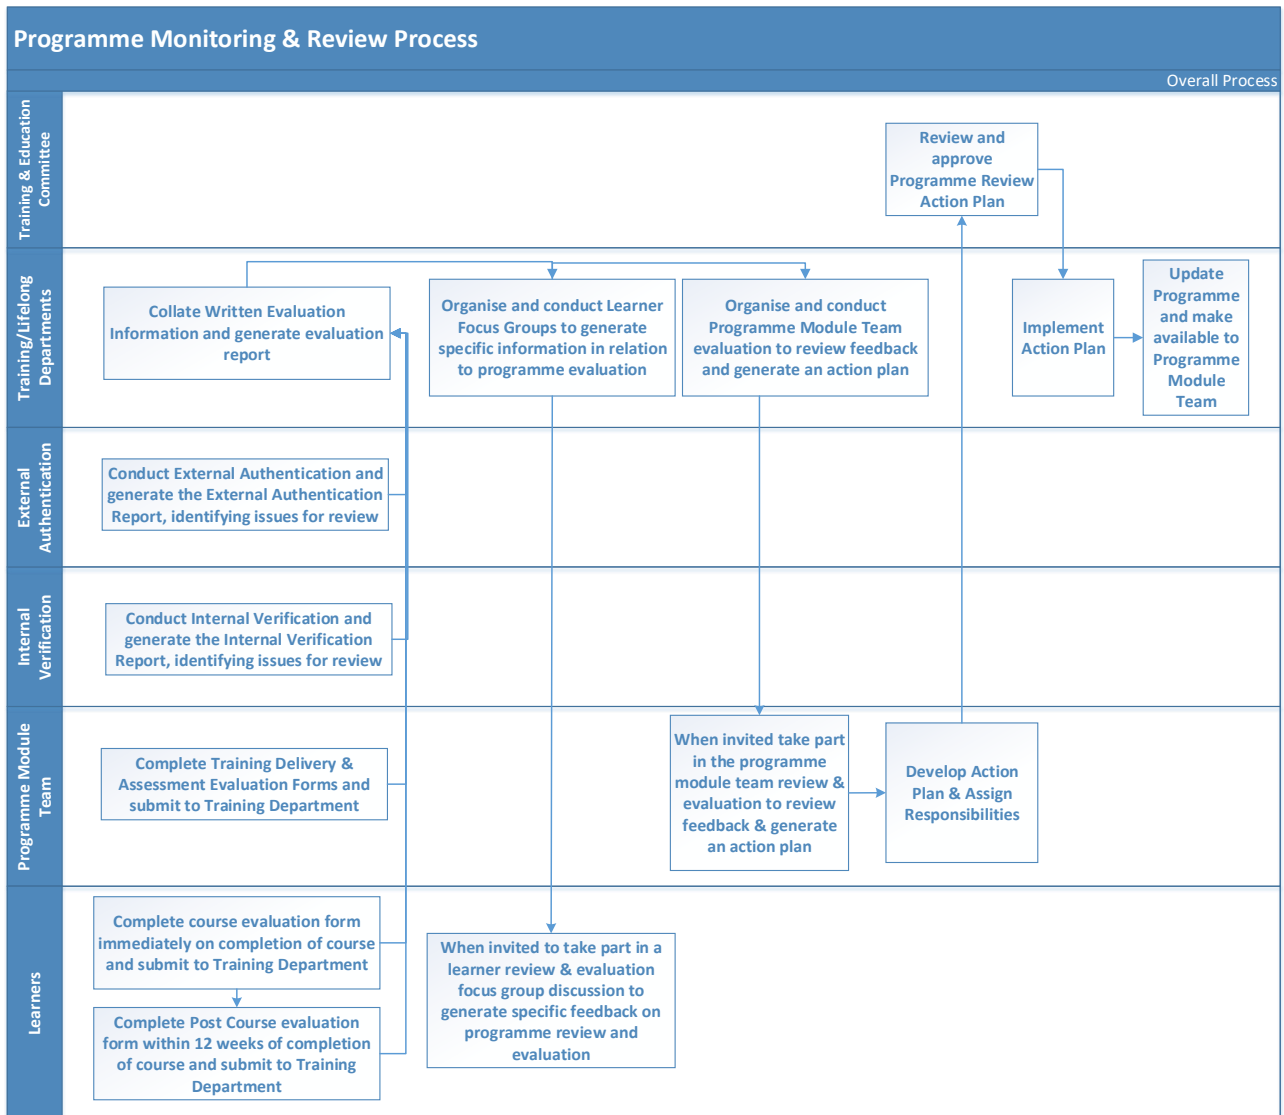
Programme Monitoring & Review Process

Overall Process

Training & Education Committee

Review and approve Programme Review Action Plan

Training/Lifelong Departments

Collate Written Evaluation Information and generate evaluation report

Organise and conduct Learner Focus Groups to generate specific information in relation to programme evaluation

Organise and conduct Programme Module Team evaluation to review feedback and generate an action plan

Implement Action Plan

Update Programme and make available to Programme Module Team

External Authentication

Conduct External Authentication and generate the External Authentication Report, identifying issues for review

Internal Verification

Conduct Internal Verification and generate the Internal Verification Report, identifying issues for review

Programme Module Team

Complete Training Delivery & Assessment Evaluation Forms and submit to Training Department

When invited take part in the programme module team review & evaluation to review feedback & generate an action plan

Develop Action Plan & Assign Responsibilities

Learners

Complete course evaluation form immediately on completion of course and submit to Training Department

Complete Post Course evaluation form within 12 weeks of completion of course and submit to Training Department

When invited to take part in a learner review & evaluation focus group discussion to generate specific feedback on programme review and evaluation